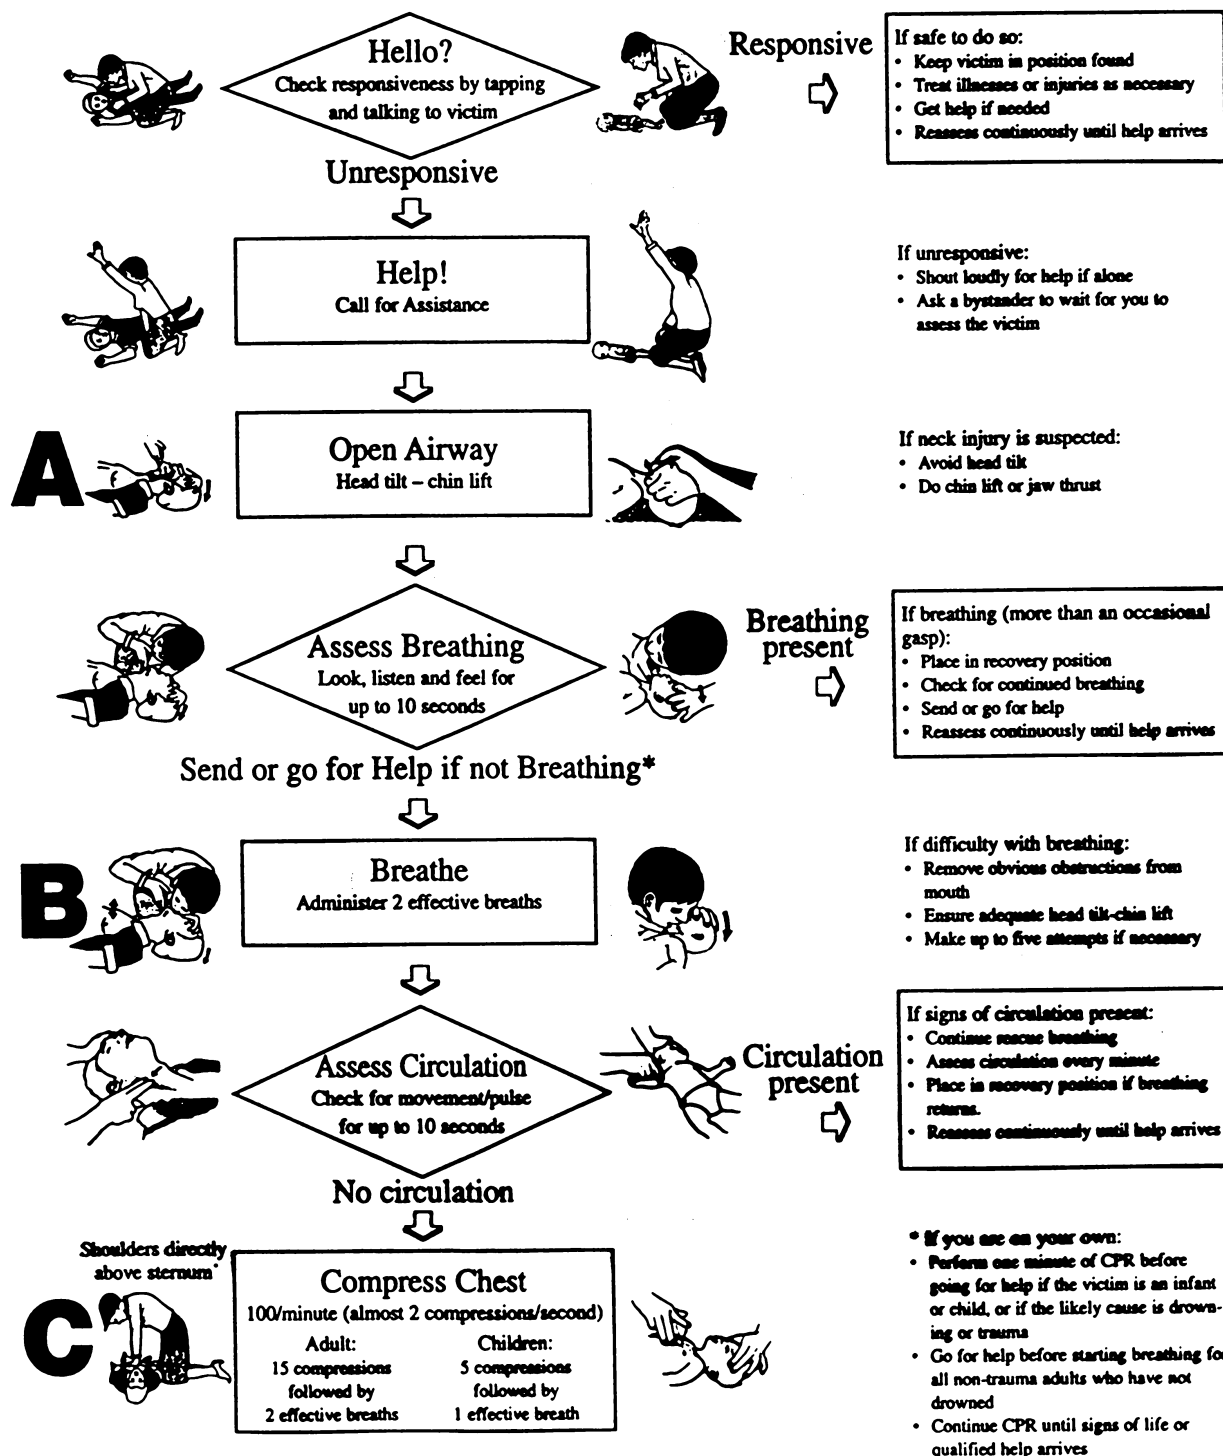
Hello?
Check responsiveness by tapping and talking to victim

Responsive

If safe to do so:
- Keep victim in position found
- Treat illnesses or injuries as necessary
- Get help if needed
- Reassess continuously until help arrives

Unresponsive

Help!
Call for Assistance

If unresponsive:
- Shout loudly for help if alone
- Ask a bystander to wait for you to assess the victim

A

Open Airway
Head tilt – chin lift

If neck injury is suspected:
- Avoid head tilt
- Do chin lift or jaw thrust

Assess Breathing
Look, listen and feel for up to 10 seconds

Breathing present

If breathing (more than an occasional gasp):
- Place in recovery position
- Check for continued breathing
- Send or go for help
- Reassess continuously until help arrives

Send or go for Help if not Breathing*

B

Breathe
Administer 2 effective breaths

If difficulty with breathing:
- Remove obvious obstructions from mouth
- Ensure adequate head tilt-chin lift
- Make up to five attempts if necessary

Assess Circulation
Check for movement/pulse for up to 10 seconds

Circulation present

If signs of circulation present:
- Continue rescue breathing
- Assess circulation every minute
- Place in recovery position if breathing returns.
- Reassess continuously until help arrives

No circulation

Shoulders directly above sternum

C

Compress Chest
100/minute (almost 2 compressions/second)

| Adult: | Children: |
|---|---|
| 15 compressions followed by 2 effective breaths | 5 compressions followed by 1 effective breath |

* If you are on your own:
- Perform one minute of CPR before going for help if the victim is an infant or child, or if the likely cause is drowning or trauma
- Go for help before starting breathing for all non-trauma adults who have not drowned
- Continue CPR until signs of life or qualified help arrives